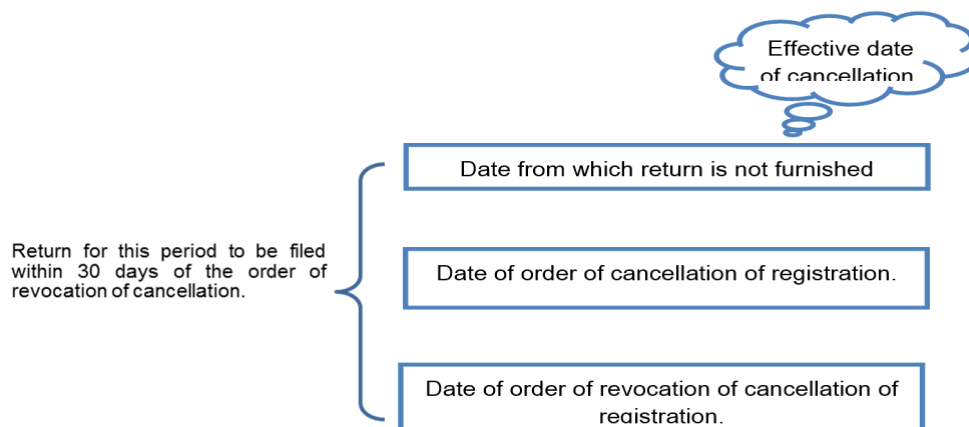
Effective date of cancellation

Date from which return is not furnished

Return for this period to be filed within 30 days of the order of revocation of cancellation.

Date of order of cancellation of registration.

Date of order of revocation of cancellation of registration.